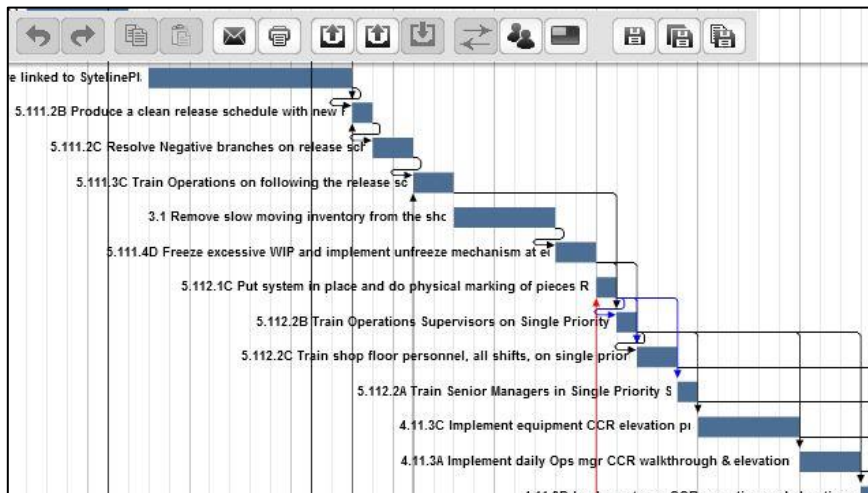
e linked to SytelinePl

5.111.2B Produce a clean release schedule with new F

5.111.2C Resolve Negative branches on release scł

5.111.3C Train Operations on following the release sc

3.1 Remove slow moving inventory from the shc

5.111.4D Freeze excessive WIP and implement unfreeze mechanism at e

5.112.1C Put system in place and do physical marking of pieces R

5.112.2B Train Operations Supervisors on Single Priority

5.112.2C Train shop floor personnel, all shifts, on single prior

5.112.2A Train Senior Managers in Single Priority S

4.11.3C Implement equipment CCR elevation pı

4.11.3A Implement daily Ops mgr CCR walkthrough & elevation

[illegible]